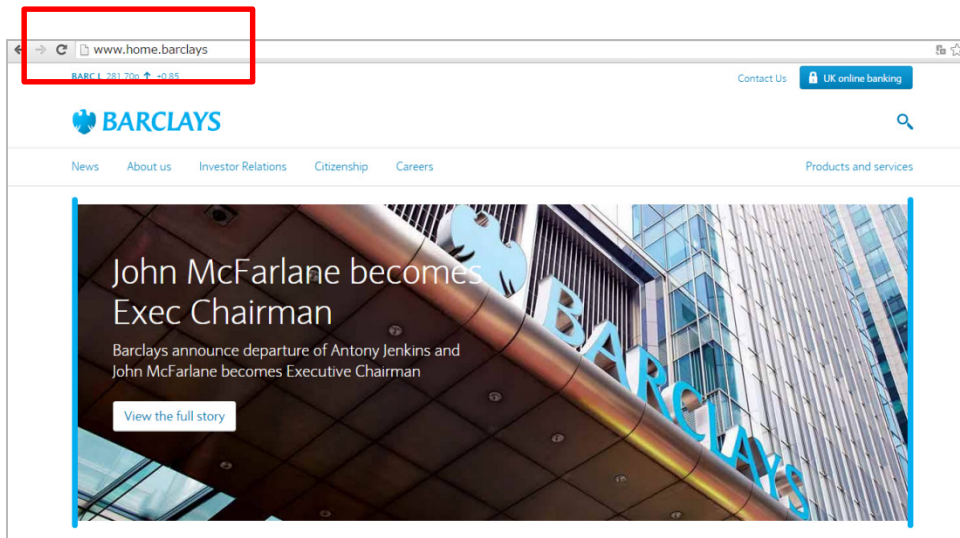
www.home.barclays

BARC.L 281.70p ↑ +0.85

Contact Us UK online banking

BARCLAYS

News About us Investor Relations Citizenship Careers Products and services

John McFarlane becomes Exec Chairman

Barclays announce departure of Antony Jenkins and John McFarlane becomes Executive Chairman

View the full story

BARCLAYS